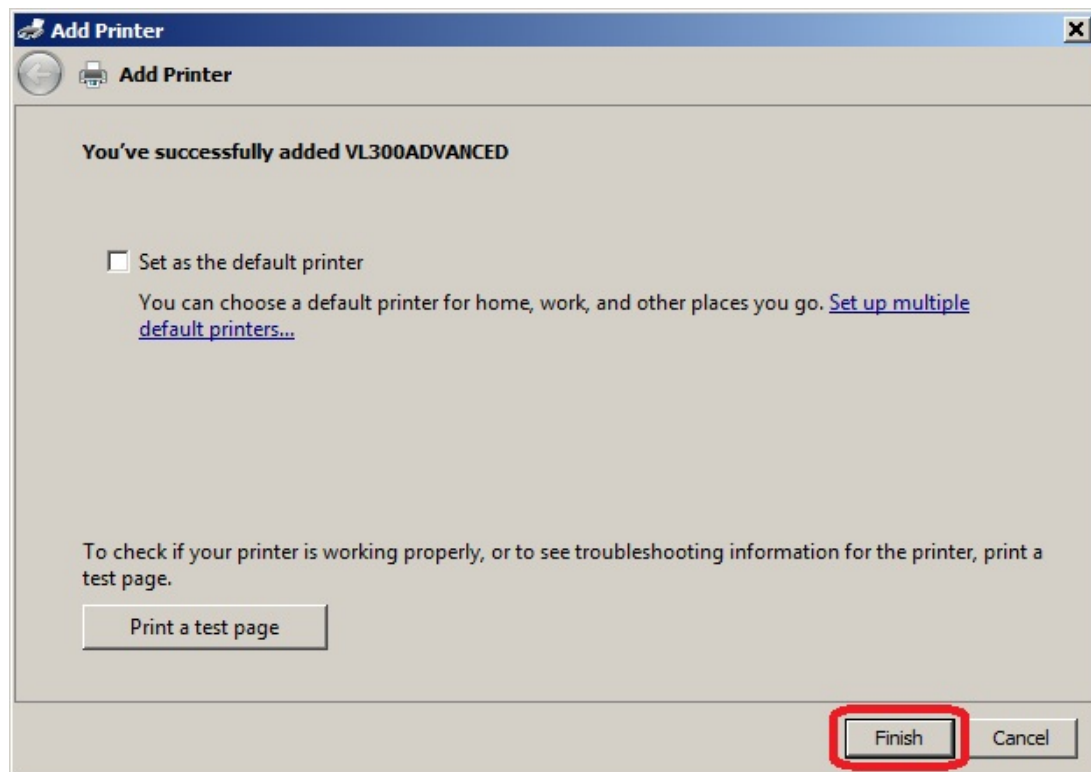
Add Printer

Add Printer

You've successfully added VL300ADVANCED

Set as the default printer

You can choose a default printer for home, work, and other places you go. Set up multiple default printers...

To check if your printer is working properly, or to see troubleshooting information for the printer, print a test page.

Print a test page

Finish

Cancel